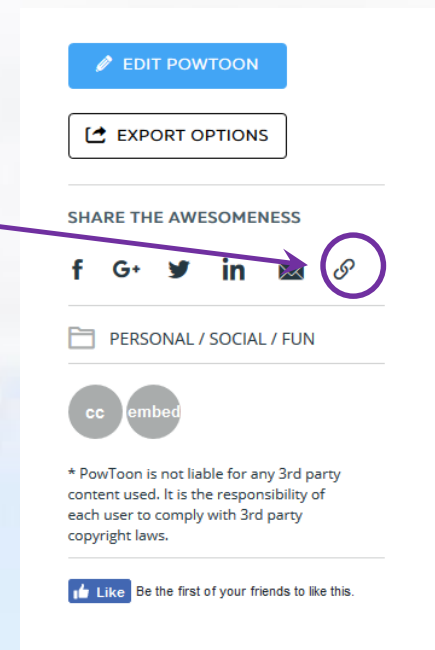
EDIT POWTOON

EXPORT OPTIONS

SHARE THE AWESOMENESS

f G+ in

PERSONAL / SOCIAL / FUN

cc embed

* PowToon is not liable for any 3rd party content used. It is the responsibility of each user to comply with 3rd party copyright laws.

Like Be the first of your friends to like this.